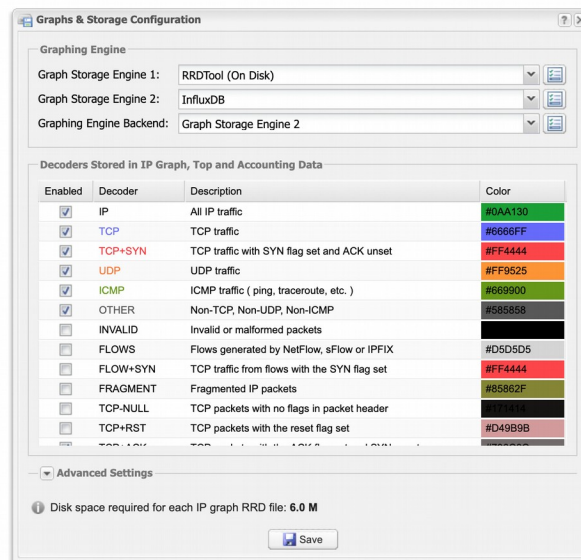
Graphs & Storage Configuration

?

Graphing Engine

Graph Storage Engine 1: RRDTool (On Disk)

Graph Storage Engine 2: InfluxDB

Graphing Engine Backend: Graph Storage Engine 2

Decoders Stored in IP Graph, Top and Accounting Data

| Enabled | Decoder | Description | Color |
|---|---|---|---|
| ☑ | IP | All IP traffic | #0AA130 |
| ☑ | TCP | TCP traffic | #6666FF |
| ☑ | TCP+SYN | TCP traffic with SYN flag set and ACK unset | #FF4444 |
| ☑ | UDP | UDP traffic | #FF9525 |
| ☑ | ICMP | ICMP traffic ( ping, traceroute, etc. ) | #669900 |
| ☑ | OTHER | Non-TCP, Non-UDP, Non-ICMP | #585858 |
| ☐ | INVALID | Invalid or malformed packets | |
| ☐ | FLOWS | Flows generated by NetFlow, sFlow or IPFIX | #D5D5D5 |
| ☐ | FLOW+SYN | TCP traffic from flows with the SYN flag set | #FF4444 |
| ☐ | FRAGMENT | Fragmented IP packets | #85862F |
| ☐ | TCP-NULL | TCP packets with no flags in packet header | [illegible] |
| ☐ | TCP+RST | TCP packets with the reset flag set | #D49B9B |
| ☐ | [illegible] | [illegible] | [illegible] |

Advanced Settings

Disk space required for each IP graph RRD file: 6.0 M

Save